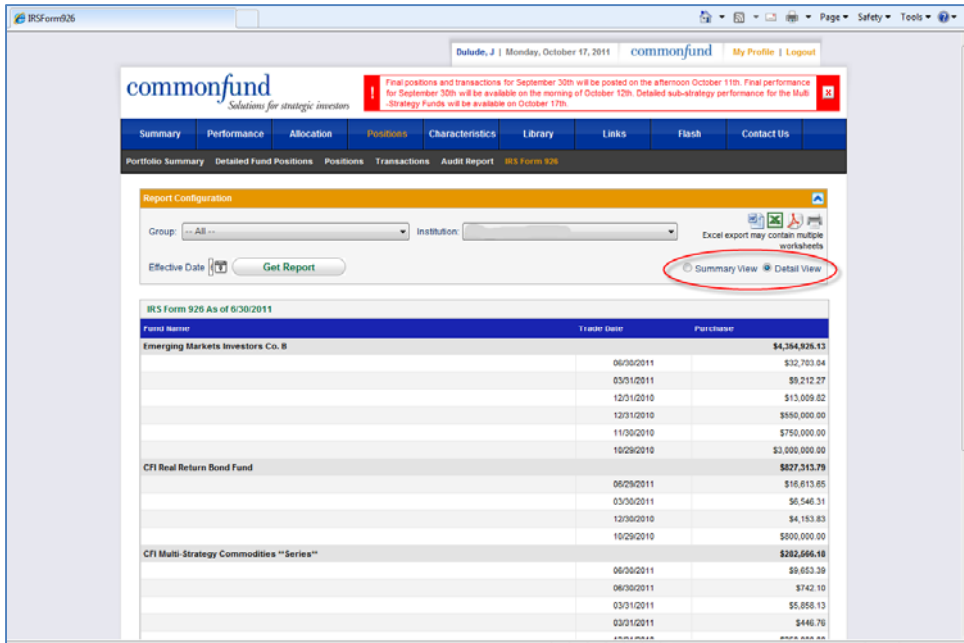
IRSForm926

Page ▾ Safety ▾ Tools ▾

Dulude, J | Monday, October 17, 2011 | commonfund | My Profile | Logout

commonfund
Solutions for strategic investors

! Final positions and transactions for September 30th will be posted on the afternoon October 11th. Final performance for September 30th will be available on the morning of October 12th. Detailed sub-strategy performance for the Multi-Strategy Funds will be available on October 17th. ✕

Summary | Performance | Allocation | Positions | Characteristics | Library | Links | Flash | Contact Us

Portfolio Summary | Detailed Fund Positions | Positions | Transactions | Audit Report | IRS Form 926

Report Configuration

Group: -- All -- Institution:

Excel export may contain multiple worksheets

Effective Date | Get Report

Summary View | Detail View

IRS Form 926 As of 6/30/2011

| Fund Name | Trade Date | Purchase |
|---|---|---|
| Emerging Markets Investors Co. B | | $4,364,926.13 |
| | 06/30/2011 | $32,703.04 |
| | 03/31/2011 | $9,212.27 |
| | 12/31/2010 | $13,009.82 |
| | 12/31/2010 | $550,000.00 |
| | 11/30/2010 | $750,000.00 |
| | 10/29/2010 | $3,000,000.00 |
| CFI Real Return Bond Fund | | $827,313.79 |
| | 06/29/2011 | $16,613.65 |
| | 03/30/2011 | $6,546.31 |
| | 12/30/2010 | $4,153.83 |
| | 10/29/2010 | $800,000.00 |
| CFI Multi-Strategy Commodities **Series** | | $282,566.18 |
| | 06/30/2011 | $9,653.39 |
| | 06/30/2011 | $742.10 |
| | 03/31/2011 | $5,858.13 |
| | 03/31/2011 | $446.76 |
| | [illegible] | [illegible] |